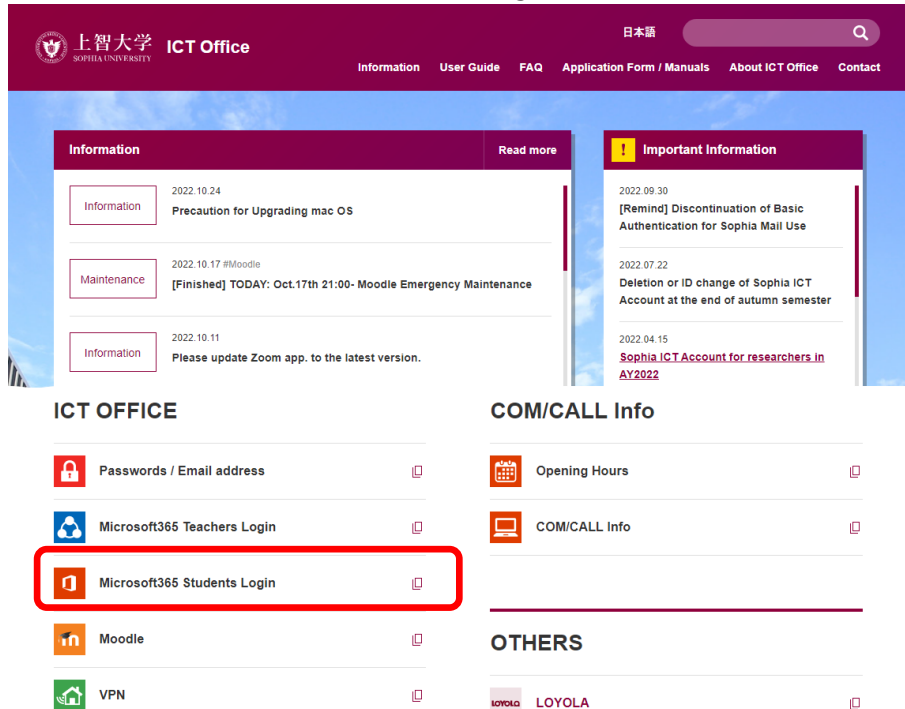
上智大学 SOPHIA UNIVERSITY ICT Office

日本語

Information User Guide FAQ Application Form / Manuals About ICT Office Contact

Information Read more

Information 2022.10.24 Precaution for Upgrading mac OS

Maintenance 2022.10.17 #Moodle [Finished] TODAY: Oct.17th 21:00- Moodle Emergency Maintenance

Information 2022.10.11 Please update Zoom app. to the latest version.

! Important Information

2022.09.30 [Remind] Discontinuation of Basic Authentication for Sophia Mail Use

2022.07.22 Deletion or ID change of Sophia ICT Account at the end of autumn semester

2022.04.15 Sophia ICT Account for researchers in AY2022

ICT OFFICE

Passwords / Email address

Microsoft365 Teachers Login

Microsoft365 Students Login

Moodle

VPN

COM/CALL Info

Opening Hours

COM/CALL Info

OTHERS

LOYOLA LOYOLA